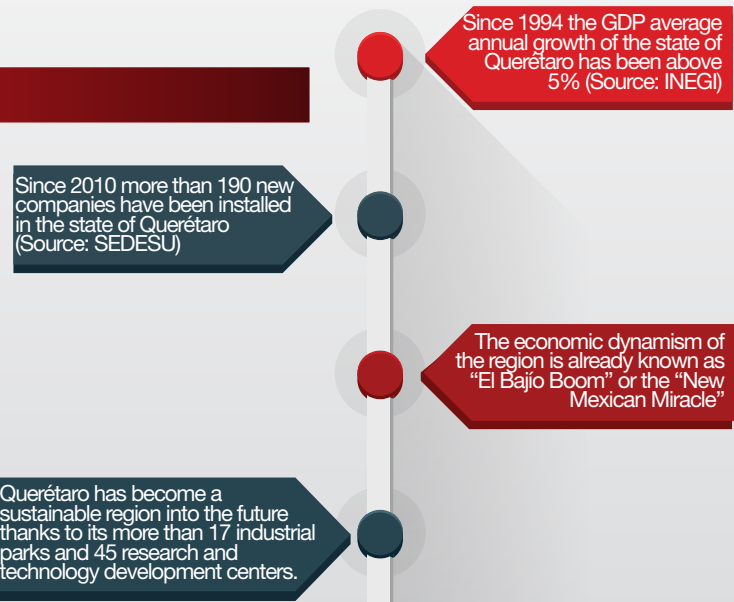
Since 1994 the GDP average annual growth of the state of Querétaro has been above 5% (Source: INEGI)

Since 2010 more than 190 new companies have been installed in the state of Querétaro (Source: SEDESU)

The economic dynamism of the region is already known as “El Bajío Boom” or the “New Mexican Miracle”

Querétaro has become a sustainable region into the future thanks to its more than 17 industrial parks and 45 research and technology development centers.